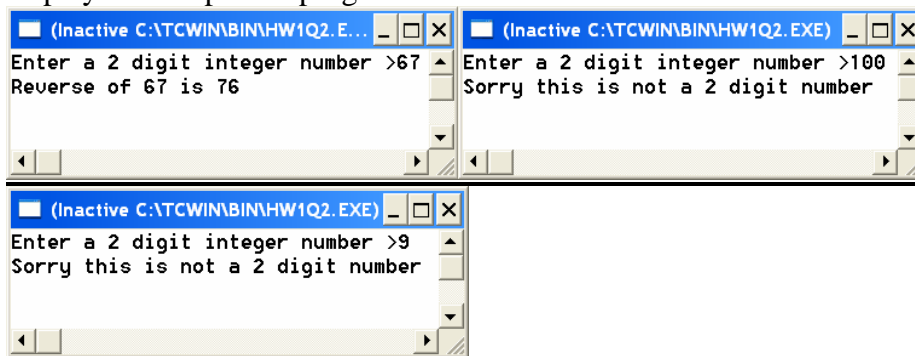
(Inactive C:\TCWIN\BIN\HW1Q2.E...

Enter a 2 digit integer number >67
Reverse of 67 is 76

(Inactive C:\TCWIN\BIN\HW1Q2.EXE)

Enter a 2 digit integer number >100
Sorry this is not a 2 digit number

(Inactive C:\TCWIN\BIN\HW1Q2.EXE)

Enter a 2 digit integer number >9
Sorry this is not a 2 digit number